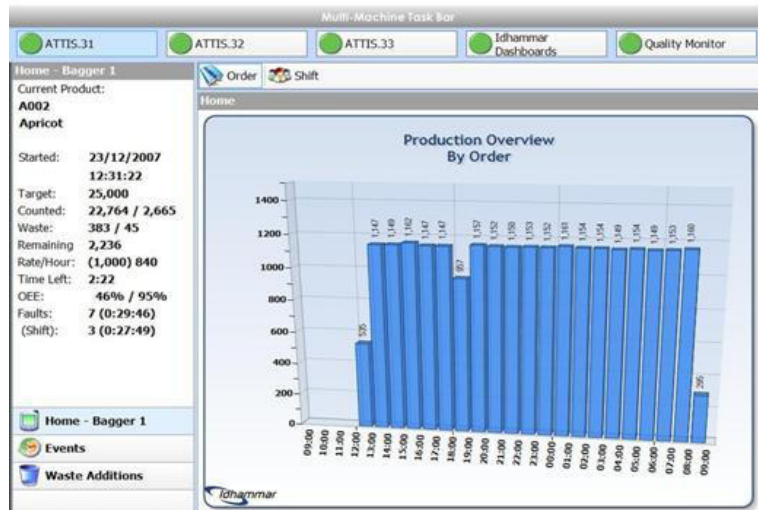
Multi-Machine Task Bar

ATTIS.31
ATTIS.32
ATTIS.33
Idhammar Dashboards
Quality Monitor

Home - Bagger 1
Current Product:
A002
Apricot

| | |
|---|---|
| Started: | 23/12/2007 12:31:22 |
| Target: | 25,000 |
| Counted: | 22,764 / 2,665 |
| Waste: | 383 / 45 |
| Remaining | 2,236 |
| Rate/Hour: | (1,000) 840 |
| Time Left: | 2:22 |
| OEE: | 46% / 95% |
| Faults: | 7 (0:29:46) |
| (Shift): | 3 (0:27:49) |

Home - Bagger 1
Events
Waste Additions

Order
Shift

Home

Production Overview
By Order

1400
1200
1000
800
600
400
200
0

535
1,147
1,149
1,162
1,147
1,147
957
1,157
1,152
1,150
1,153
1,152
1,161
1,154
1,154
1,149
1,154
1,149
1,153
1,160
295

09:00
10:00
11:00
12:00
13:00
14:00
15:00
16:00
17:00
18:00
19:00
20:00
21:00
22:00
23:00
00:00
01:00
02:00
03:00
04:00
05:00
06:00
07:00
08:00
09:00

Idhammar